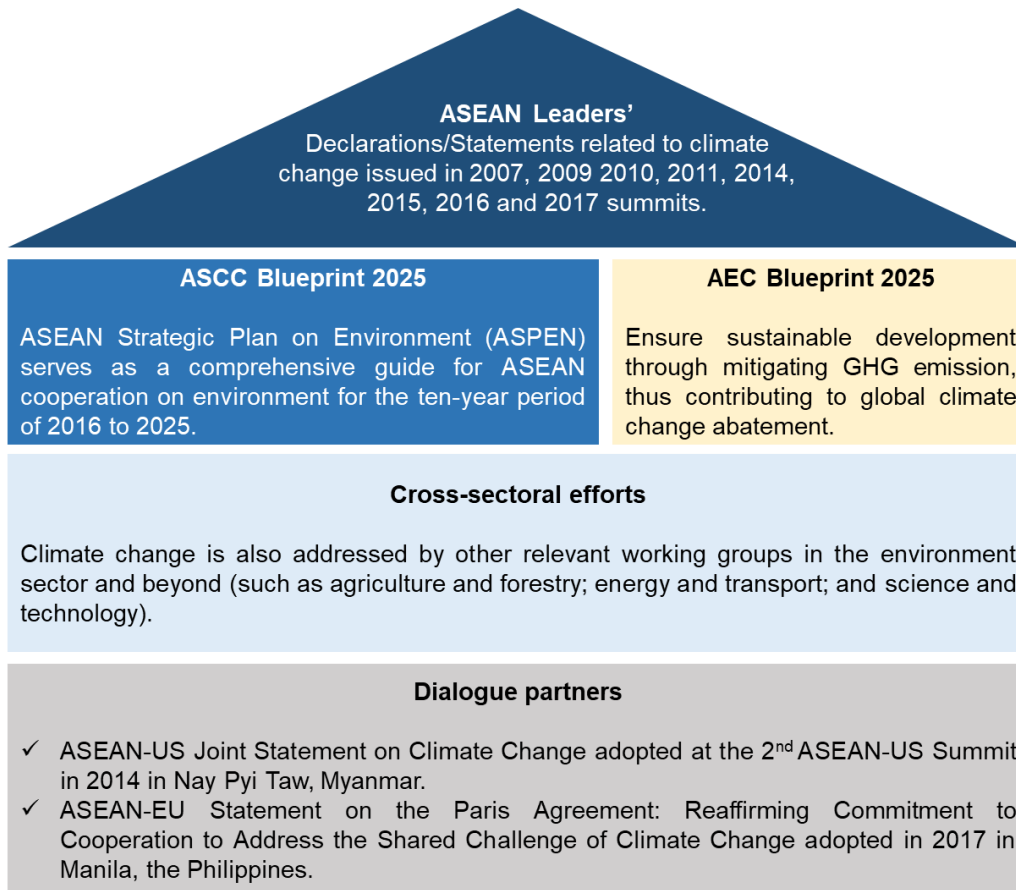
ASEAN Leaders'
Declarations/Statements related to climate change issued in 2007, 2009 2010, 2011, 2014, 2015, 2016 and 2017 summits.

ASCC Blueprint 2025

ASEAN Strategic Plan on Environment (ASPEN) serves as a comprehensive guide for ASEAN cooperation on environment for the ten-year period of 2016 to 2025.

AEC Blueprint 2025

Ensure sustainable development through mitigating GHG emission, thus contributing to global climate change abatement.

Cross-sectoral efforts

Climate change is also addressed by other relevant working groups in the environment sector and beyond (such as agriculture and forestry; energy and transport; and science and technology).

Dialogue partners

✓ ASEAN-US Joint Statement on Climate Change adopted at the 2$^{nd}$ ASEAN-US Summit in 2014 in Nay Pyi Taw, Myanmar.
✓ ASEAN-EU Statement on the Paris Agreement: Reaffirming Commitment to Cooperation to Address the Shared Challenge of Climate Change adopted in 2017 in Manila, the Philippines.